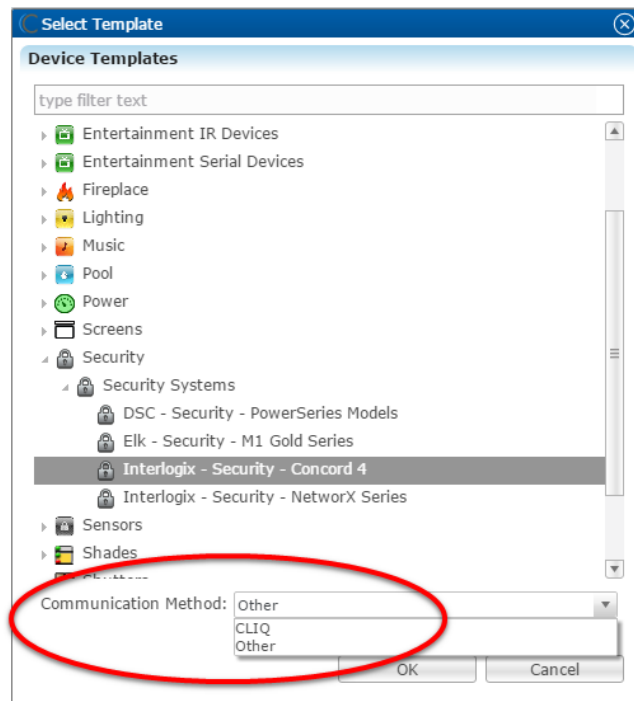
Select Template

Device Templates

type filter text

Entertainment IR Devices
Entertainment Serial Devices
Fireplace
Lighting
Music
Pool
Power
Screens
Security
Security Systems
DSC - Security - PowerSeries Models
Elk - Security - M1 Gold Series
Interlogix - Security - Concord 4
Interlogix - Security - NetworX Series
Sensors
Shades
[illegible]

Communication Method: Other
CLIQ
Other

OK
Cancel